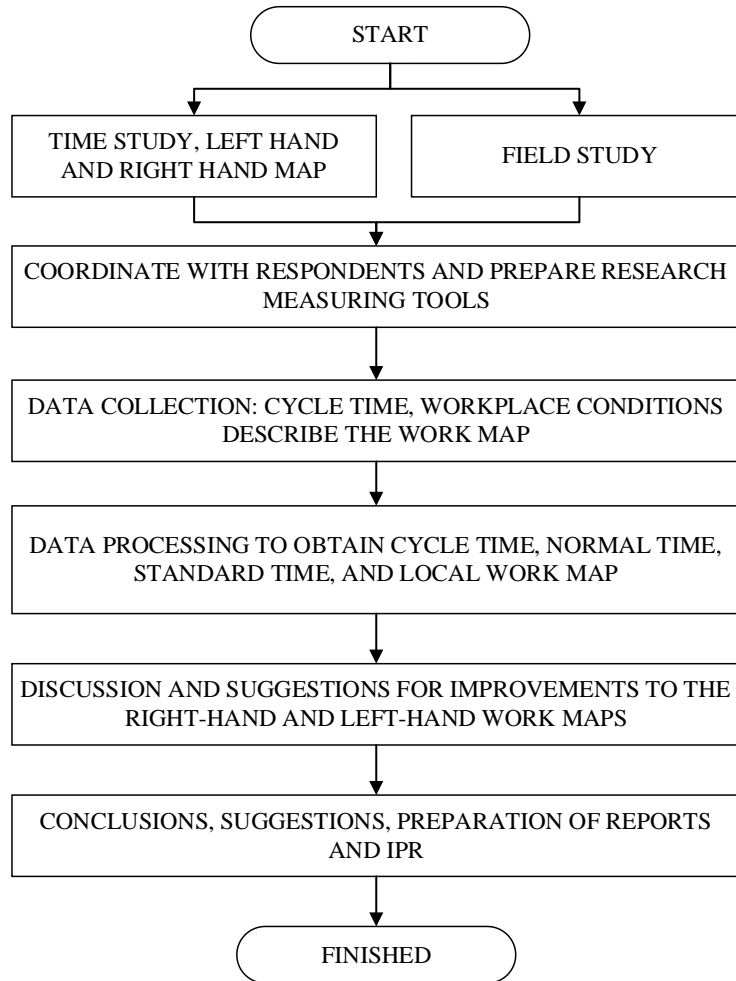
START

TIME STUDY, LEFT HAND AND RIGHT HAND MAP

FIELD STUDY

COORDINATE WITH RESPONDENTS AND PREPARE RESEARCH MEASURING TOOLS

DATA COLLECTION: CYCLE TIME, WORKPLACE CONDITIONS DESCRIBE THE WORK MAP

DATA PROCESSING TO OBTAIN CYCLE TIME, NORMAL TIME, STANDARD TIME, AND LOCAL WORK MAP

DISCUSSION AND SUGGESTIONS FOR IMPROVEMENTS TO THE RIGHT-HAND AND LEFT-HAND WORK MAPS

CONCLUSIONS, SUGGESTIONS, PREPARATION OF REPORTS AND IPR

FINISHED